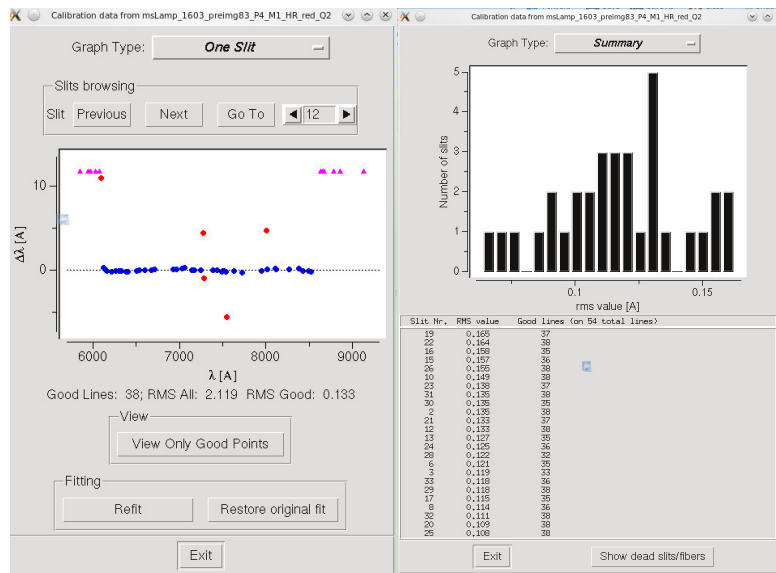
Calibration data from msLamp_1603_preimg83_P4_M1_HR_red_Q2

Graph Type: One Slit

Slits browsing

Slit Previous Next Go To 12

10

0

$\Delta\lambda$ [A]

6000 7000 8000 9000

$\lambda$ [A]

Good Lines: 38; RMS All: 2.119 RMS Good: 0.133

View

View Only Good Points

Fitting

Refit Restore original fit

Exit

Calibration data from msLamp_1603_preimg83_P4_M1_HR_red_Q2

Graph Type: Summary

5

4

3

2

1

0

Number of slits

0.1 0.15

rms value [A]

| Slit Nr. | RMS value | Good lines (on 54 total lines) |
|---|---|---|
| 19 | 0.165 | 37 |
| 22 | 0.164 | 38 |
| 16 | 0.158 | 35 |
| 15 | 0.157 | 36 |
| 26 | 0.155 | 38 |
| 10 | 0.149 | 38 |
| 23 | 0.138 | 37 |
| 31 | 0.135 | 38 |
| 30 | 0.135 | 35 |
| 2 | 0.135 | 38 |
| 21 | 0.133 | 37 |
| 12 | 0.133 | 38 |
| 13 | 0.127 | 35 |
| 24 | 0.125 | 36 |
| 28 | 0.122 | 32 |
| 6 | 0.121 | 35 |
| 3 | 0.119 | 33 |
| 33 | 0.118 | 36 |
| 29 | 0.118 | 38 |
| 17 | 0.115 | 35 |
| 8 | 0.114 | 36 |
| 32 | 0.111 | 38 |
| 20 | 0.109 | 38 |
| 25 | 0.108 | 38 |

Exit Show dead slits/fibers